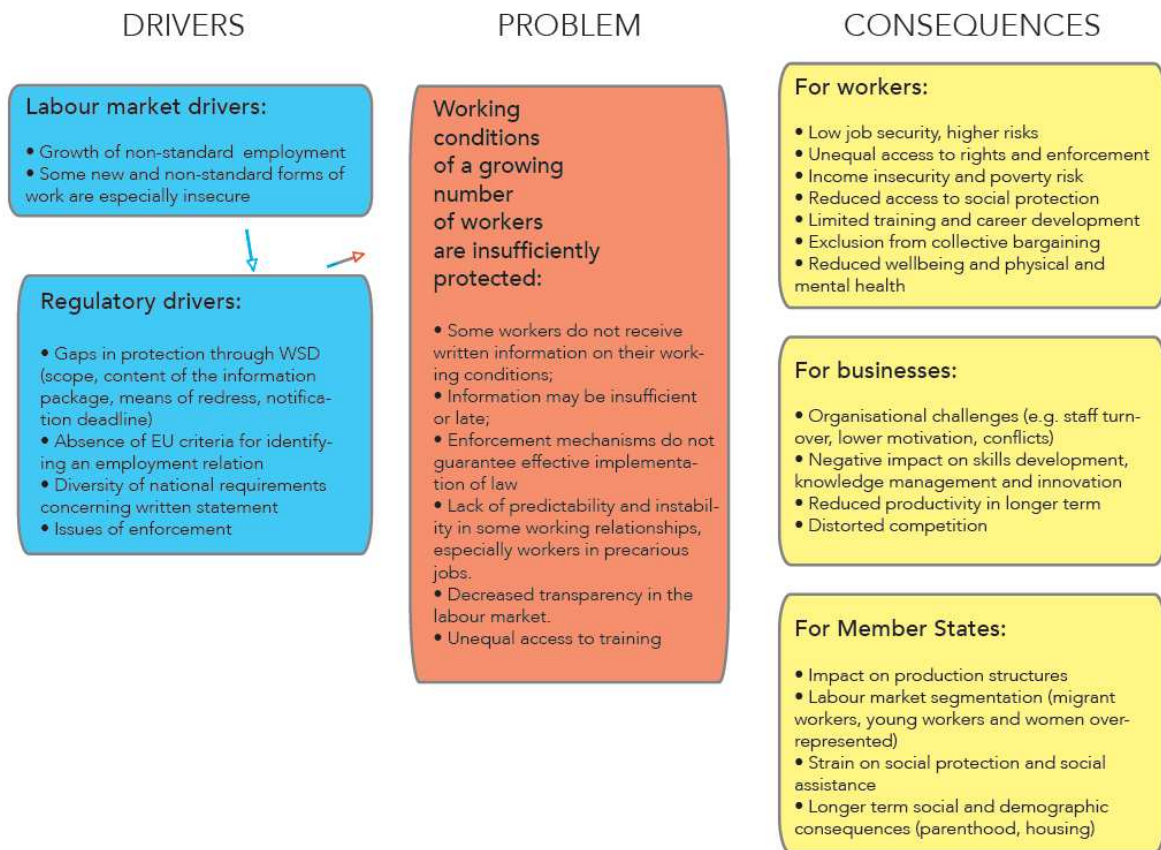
DRIVERS

Labour market drivers:

• Growth of non-standard employment
• Some new and non-standard forms of work are especially insecure

Regulatory drivers:

• Gaps in protection through WSD (scope, content of the information package, means of redress, notification deadline)
• Absence of EU criteria for identifying an employment relation
• Diversity of national requirements concerning written statement
• Issues of enforcement

PROBLEM

Working conditions of a growing number of workers are insufficiently protected:

• Some workers do not receive written information on their working conditions;
• Information may be insufficient or late;
• Enforcement mechanisms do not guarantee effective implementation of law
• Lack of predictability and instability in some working relationships, especially workers in precarious jobs.
• Decreased transparency in the labour market.
• Unequal access to training

CONSEQUENCES

For workers:

• Low job security, higher risks
• Unequal access to rights and enforcement
• Income insecurity and poverty risk
• Reduced access to social protection
• Limited training and career development
• Exclusion from collective bargaining
• Reduced wellbeing and physical and mental health

For businesses:

• Organisational challenges (e.g. staff turnover, lower motivation, conflicts)
• Negative impact on skills development, knowledge management and innovation
• Reduced productivity in longer term
• Distorted competition

For Member States:

• Impact on production structures
• Labour market segmentation (migrant workers, young workers and women over-represented)
• Strain on social protection and social assistance
• Longer term social and demographic consequences (parenthood, housing)